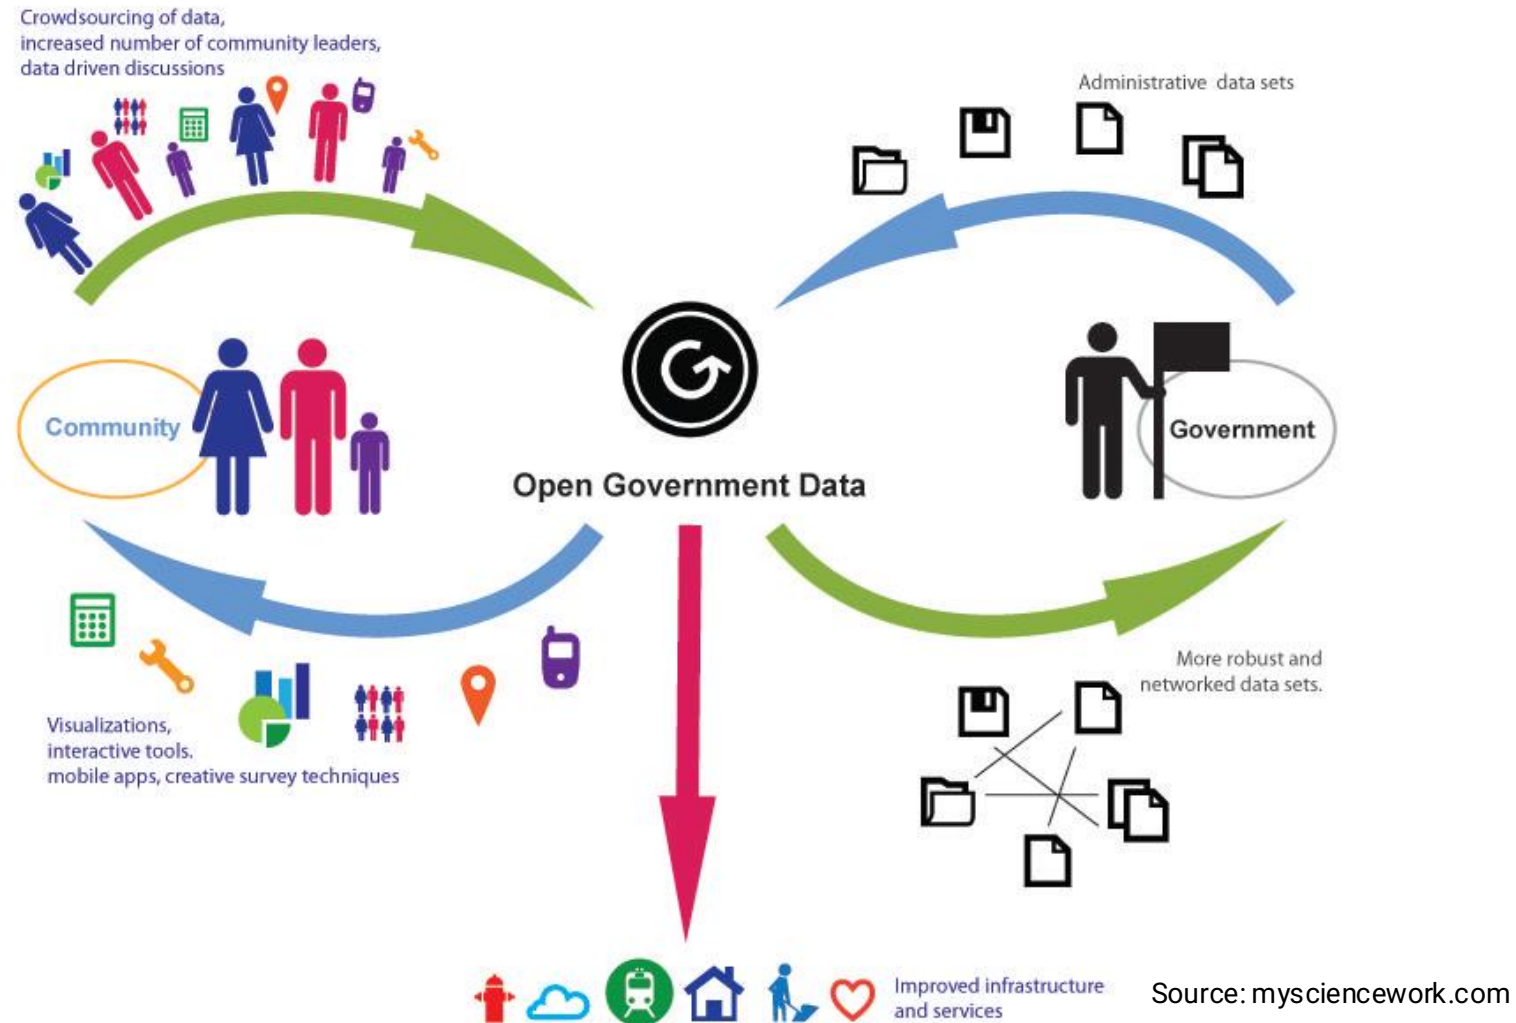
Crowdsourcing of data, increased number of community leaders, data driven discussions

Administrative data sets

Community

Open Government Data

Government

More robust and networked data sets.

Visualizations, interactive tools. mobile apps, creative survey techniques

Improved infrastructure and services

Source: mysciencework.com